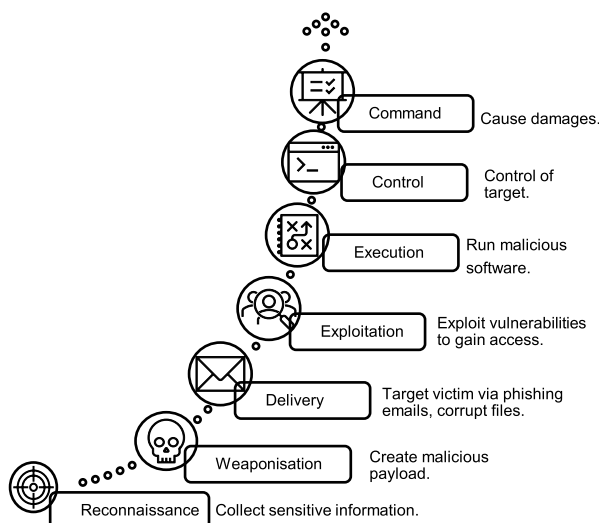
Command
Cause damages.

Control
Control of target.

Execution
Run malicious software.

Exploitation
Exploit vulnerabilities to gain access.

Delivery
Target victim via phishing emails, corrupt files.

Weaponisation
Create malicious payload.

Reconnaissance
Collect sensitive information.